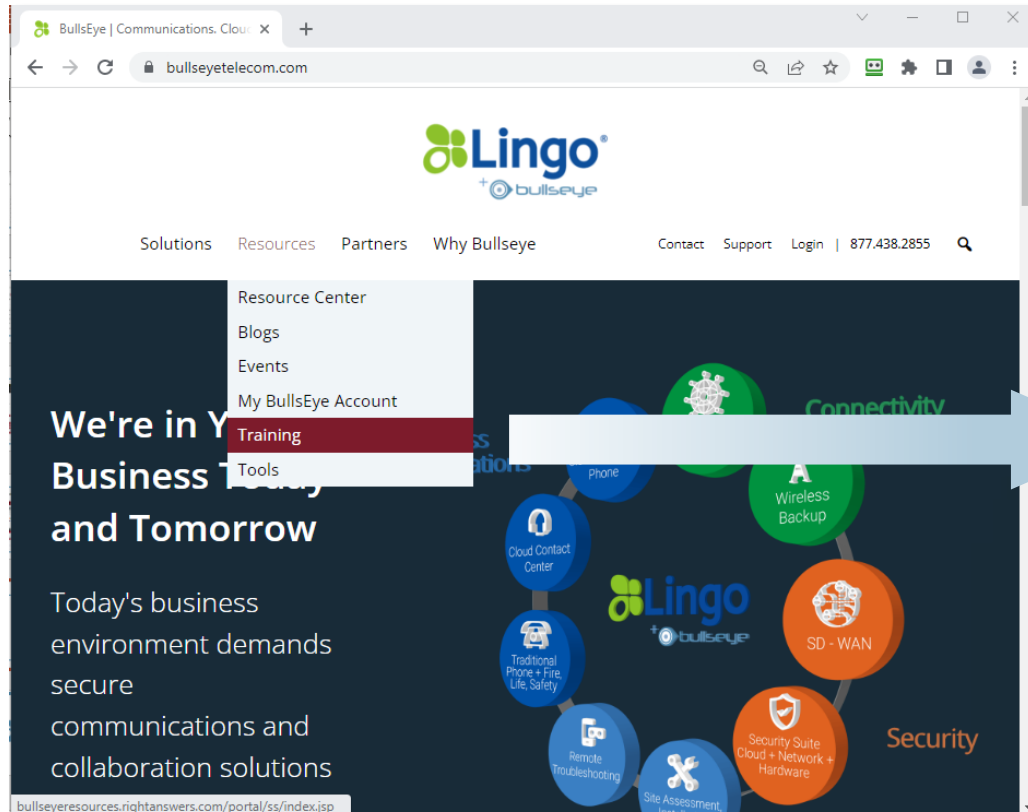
BullsEye | Communications. Clou ×

bullseyetelecom.com

Lingo®
+bullseye

Solutions Resources Partners Why Bullseye

Contact Support Login | 877.438.2855

Resource Center
Blogs
Events
My BullsEye Account
Training
Tools

We're in Y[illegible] Business T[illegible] and Tomorrow

Today's business environment demands secure communications and collaboration solutions

Connectivity
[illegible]ss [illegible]ations
Phone
Wireless Backup
Cloud Contact Center
Lingo
+bullseye
SD - WAN
Traditional Phone + Fire, Life, Safety
Remote Troubleshooting
Security Suite Cloud + Network + Hardware
Security
Site Assessment, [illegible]

bullseyeresources.rightanswers.com/portal/ss/index.jsp